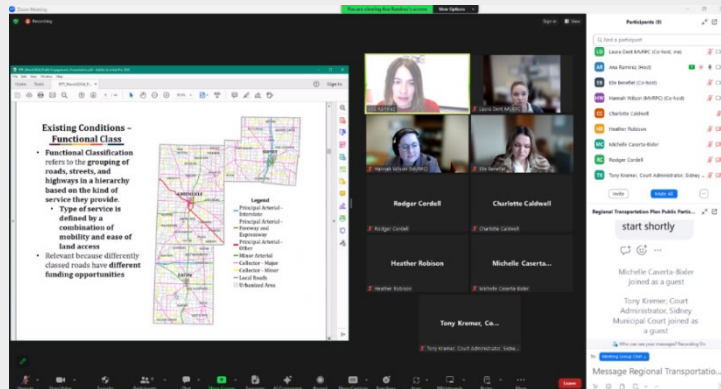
Zoom Meeting

Recording

You are viewing Ana Ramirez's screen

View Options

Existing Conditions – Functional Class

• Functional Classification refers to the grouping of roads, streets, and highways in a hierarchy based on the kind of service they provide.

• Type of service is defined by a combination of mobility and ease of land access

• Relevant because differently classed roads have different funding opportunities

Legend

Principal Arterial – Interstate

Principal Arterial – Freeway and Expressway

Principal Arterial – Other

Minor Arterial

Collector – Major

Collector – Minor

Local Roads

Urbanized Area

Ana Ramirez

Laura Dent MVRPC

Hannah Wilson (MVRPC)

Elle Benefiel

Rodger Cordell

Charlotte Caldwell

Rodger Cordell

Charlotte Caldwell

Heather Robison

Michelle Caserta...

Heather Robison

Michelle Caserta-Bider

Tony Kremer, Co...

Tony Kremer, Court Administrator, Sidne...

Participants (9)

Find a participant

Laura Dent MVRPC (Co-host, me)

Ana Ramirez (Host)

Elle Benefiel (Co-host)

Hannah Wilson (MVRPC) (Co-host)

Charlotte Caldwell

Heather Robison

Michelle Caserta-Bider

Rodger Cordell

Tony Kremer, Court Administrator, Sidney

Invite

Mute All

Regional Transportation Plan Public Partic...

start shortly

Michelle Caserta-Bider joined as a guest

Tony Kremer, Court Administrator, Sidney Municipal Court joined as a guest

Who can see your messages? Recording On

Message Regional Transportatio...

Leave